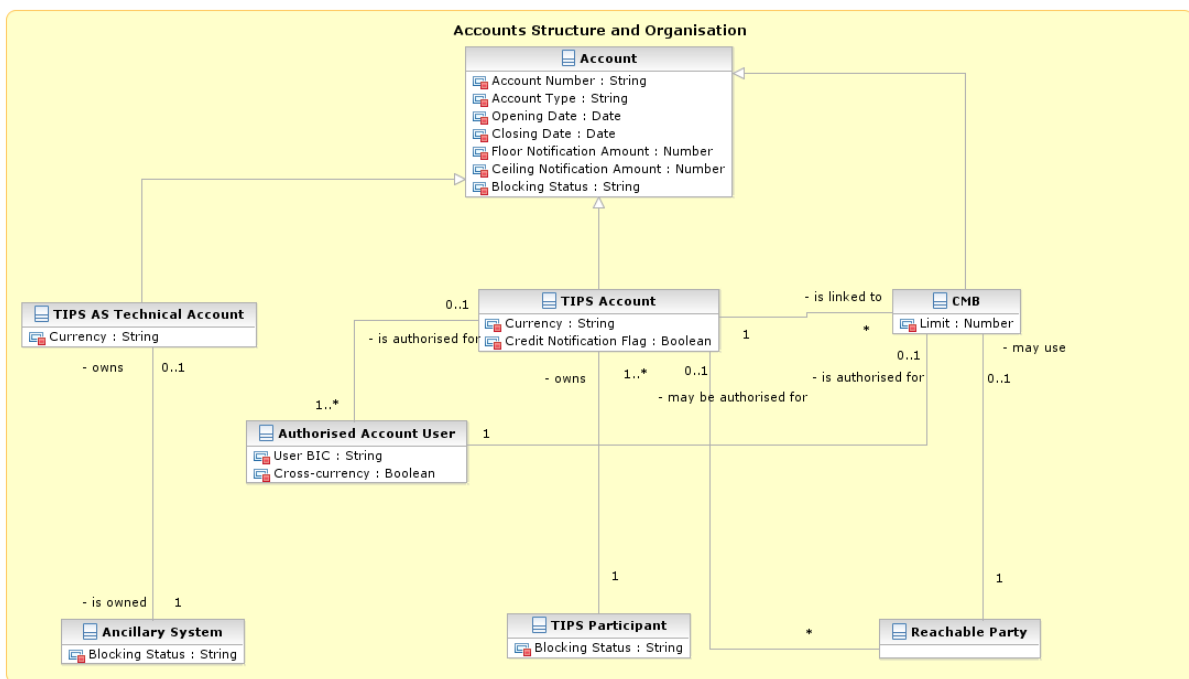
Accounts Structure and Organisation

Account
Account Number : String
Account Type : String
Opening Date : Date
Closing Date : Date
Floor Notification Amount : Number
Ceiling Notification Amount : Number
Blocking Status : String

TIPS AS Technical Account
Currency : String

- owns 0..1

0..1
- is authorised for

TIPS Account
Currency : String
Credit Notification Flag : Boolean

- is linked to
1 *

CMB
Limit : Number

- may use
0..1
- is authorised for
0..1

- owns 1..* 0..1
- may be authorised for

1..*
Authorised Account User
User BIC : String
Cross-currency : Boolean
1

1
1

- is owned 1
Ancillary System
Blocking Status : String

TIPS Participant
Blocking Status : String

*
Reachable Party